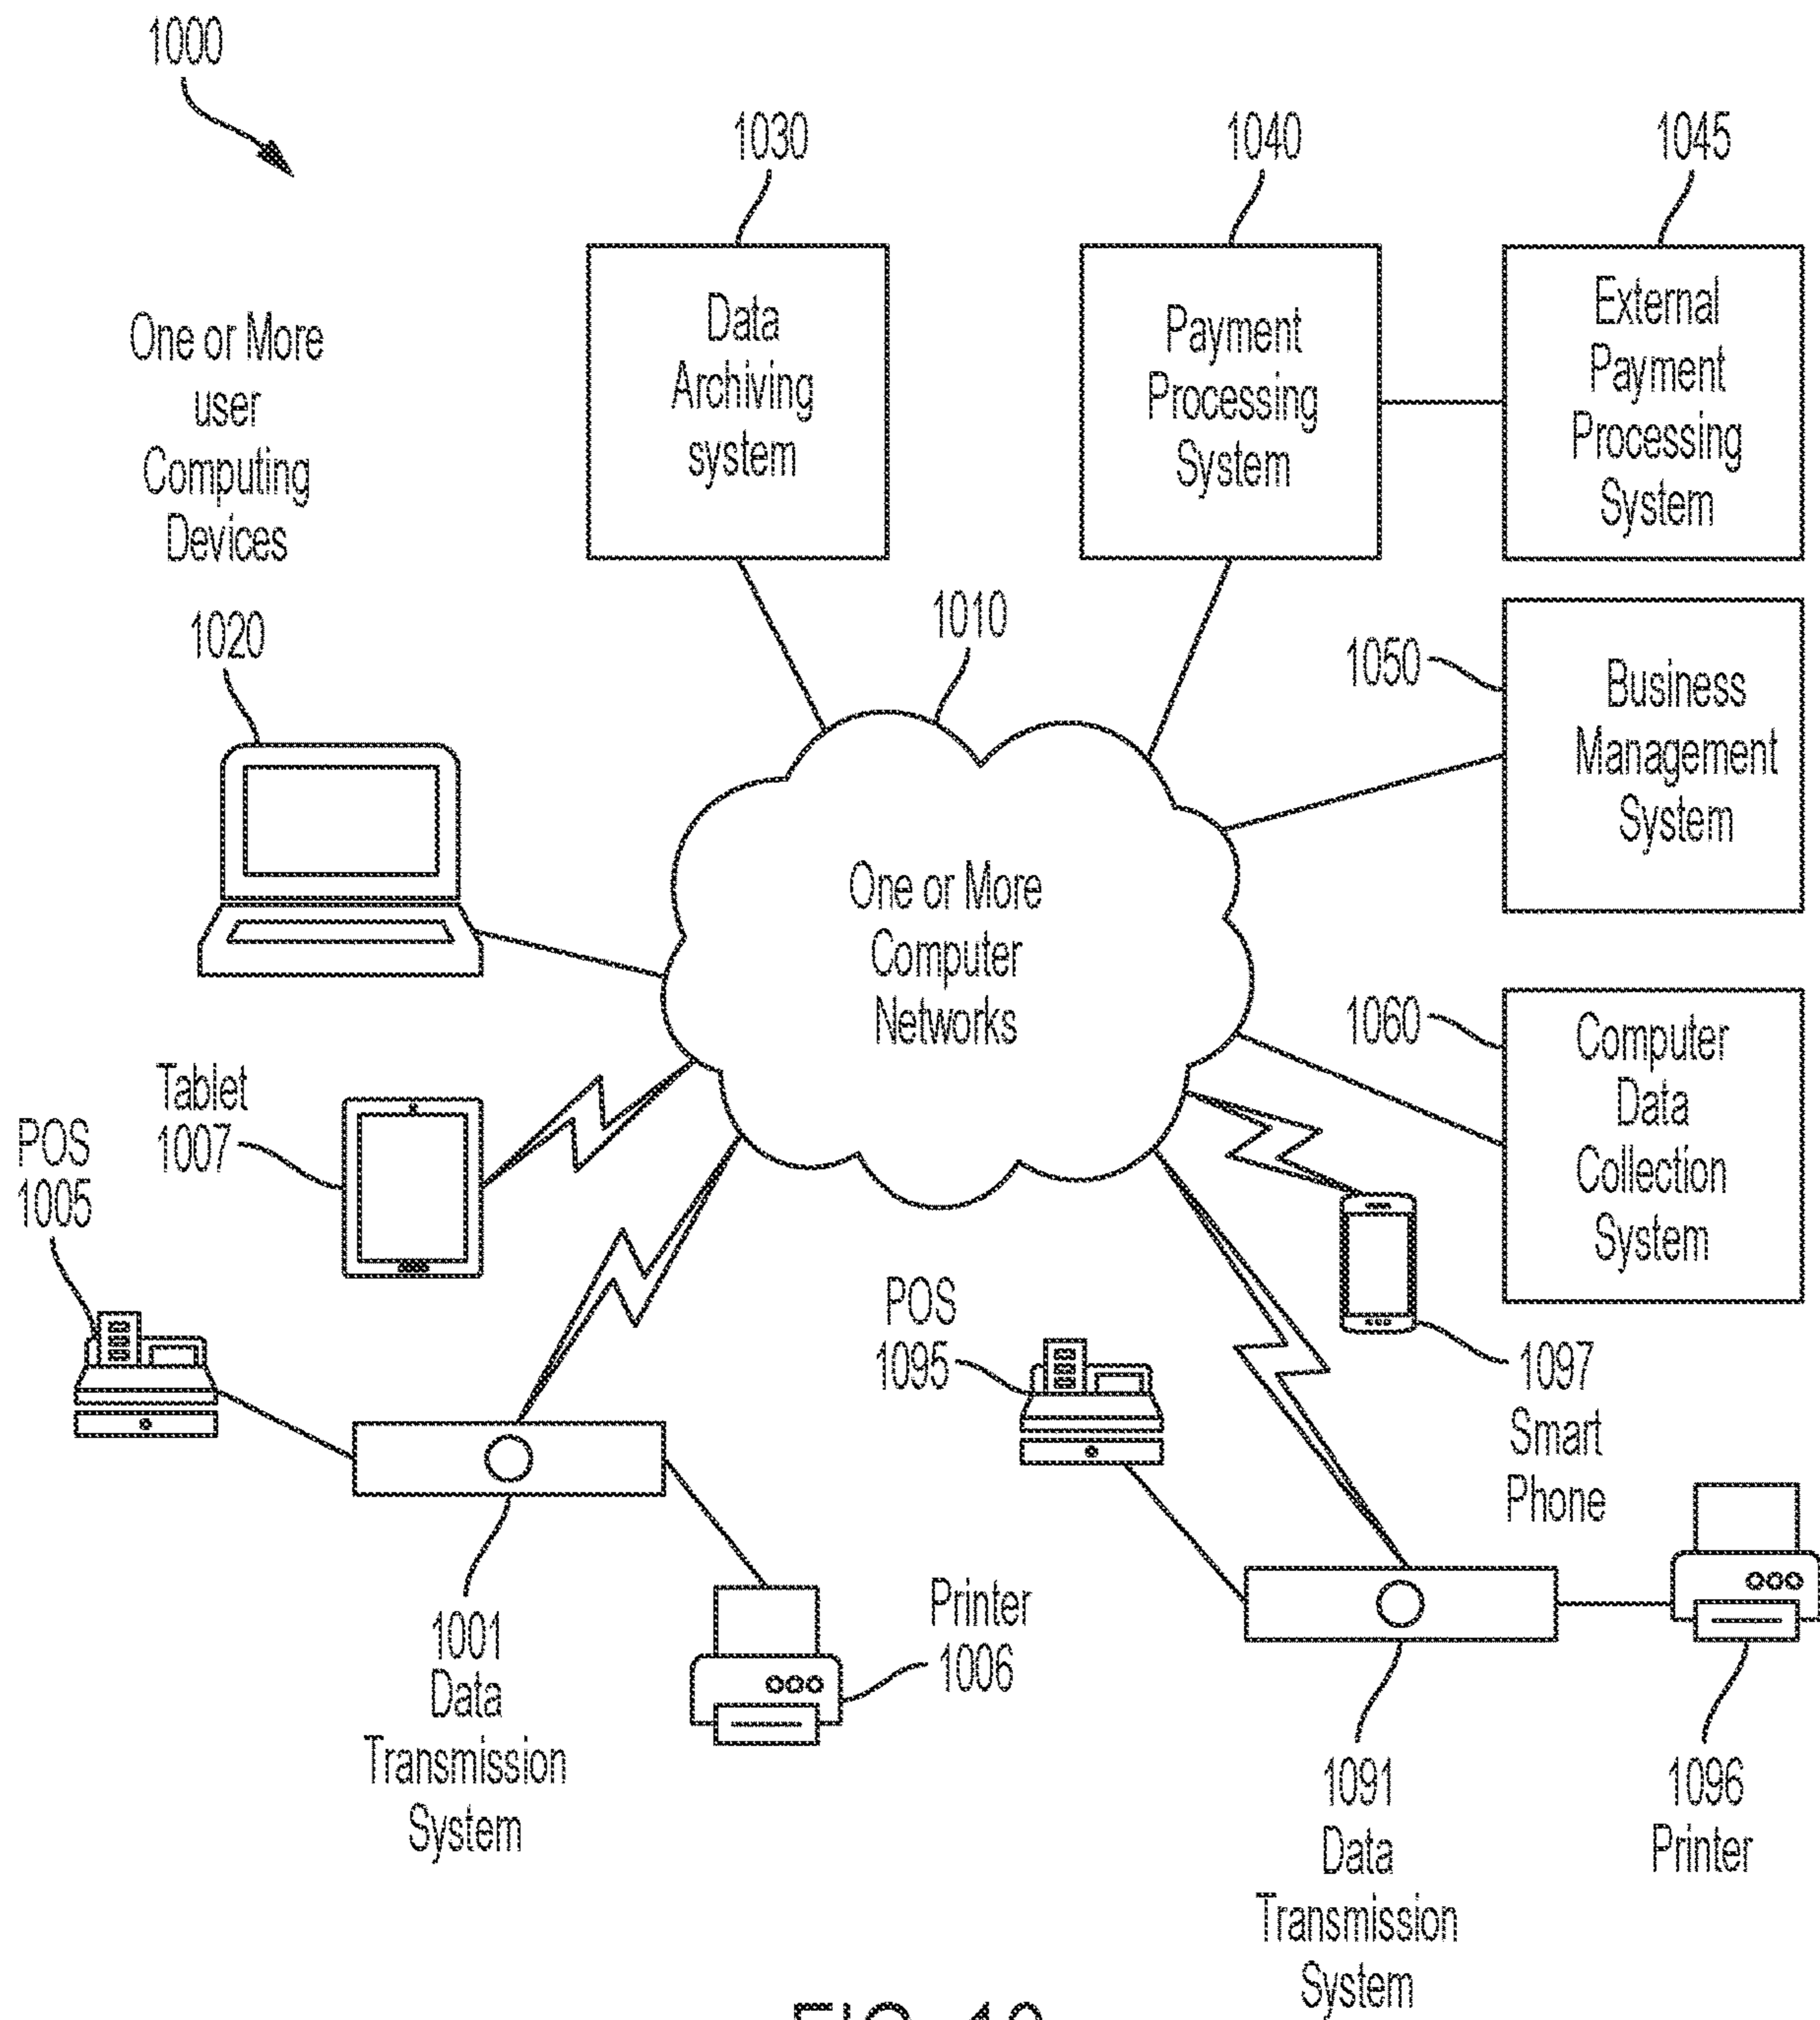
1000

1030

1040

1045

Data Archiving system

Payment Processing System

External Payment Processing System

One or More user Computing Devices

1020

1010

1050

Business Management System

One or More Computer Networks

1060

Computer Data Collection System

Tablet 1007

POS 1005

POS 1095

1097 Smart Phone

Printer 1006

1001 Data Transmission System

1091 Data Transmission System

1096 Printer

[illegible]